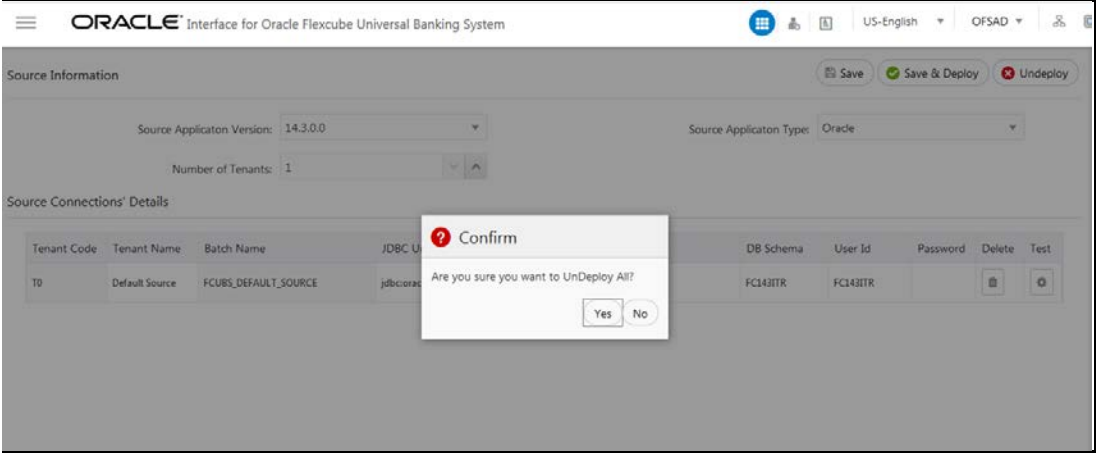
ORACLE Interface for Oracle Flexcube Universal Banking System

US-English OFSAD

Source Information

Save Save & Deploy Undeploy

Source Applicaton Version: 14.3.0.0

Source Applicaton Type: Oracle

Number of Tenants: 1

Source Connections' Details

| Tenant Code | Tenant Name | Batch Name | JDBC U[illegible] | DB Schema | User Id | Password | Delete | Test |
|---|---|---|---|---|---|---|---|---|
| T0 | Default Source | FCUBS_DEFAULT_SOURCE | jdbc:orac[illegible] | FC143ITR | FC143ITR | | | |

Confirm

Are you sure you want to UnDeploy All?

Yes No